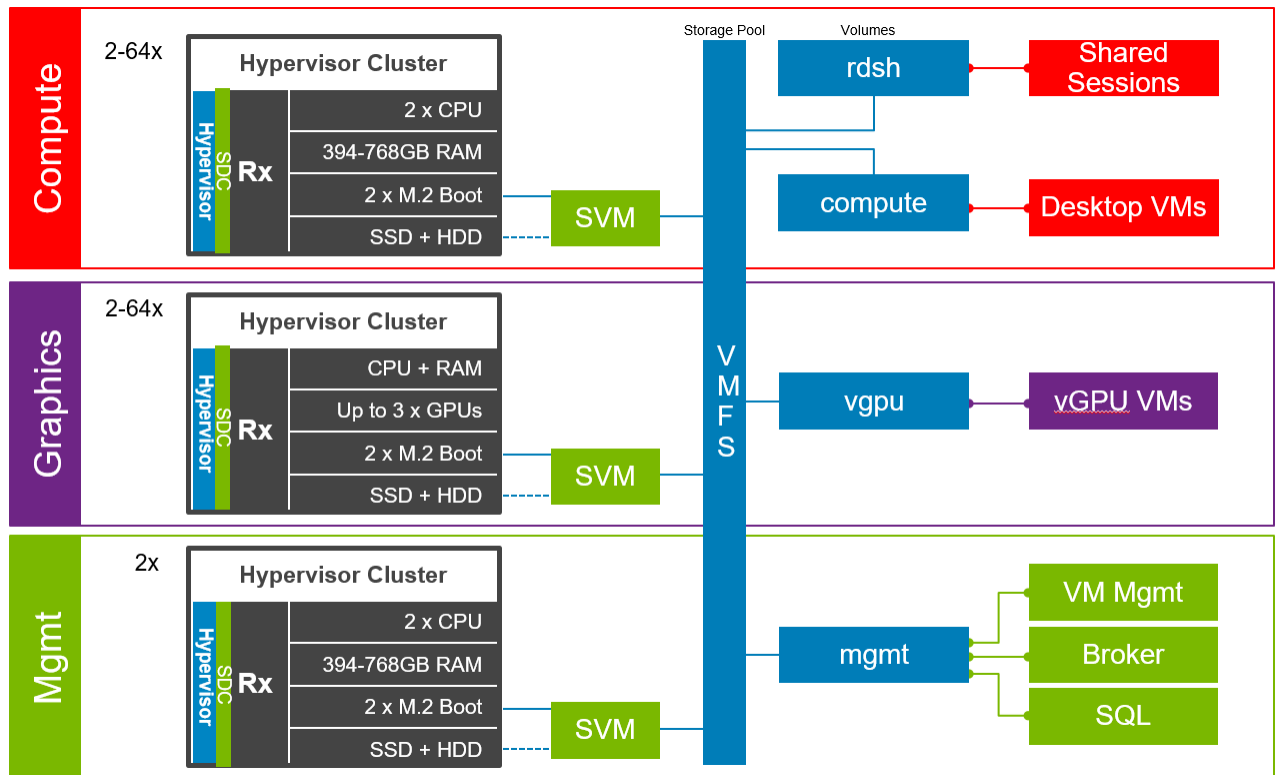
Compute

2-64x

Hypervisor Cluster

Hypervisor
SDC
Rx
2 x CPU
394-768GB RAM
2 x M.2 Boot
SSD + HDD

SVM

Graphics

2-64x

Hypervisor Cluster

Hypervisor
SDC
Rx
CPU + RAM
Up to 3 x GPUs
2 x M.2 Boot
SSD + HDD

SVM

Mgmt

2x

Hypervisor Cluster

Hypervisor
SDC
Rx
2 x CPU
394-768GB RAM
2 x M.2 Boot
SSD + HDD

SVM

Storage Pool

VMFS

Volumes

rdsh

compute

vgpu

mgmt

Shared Sessions

Desktop VMs

vGPU VMs

VM Mgmt

Broker

SQL